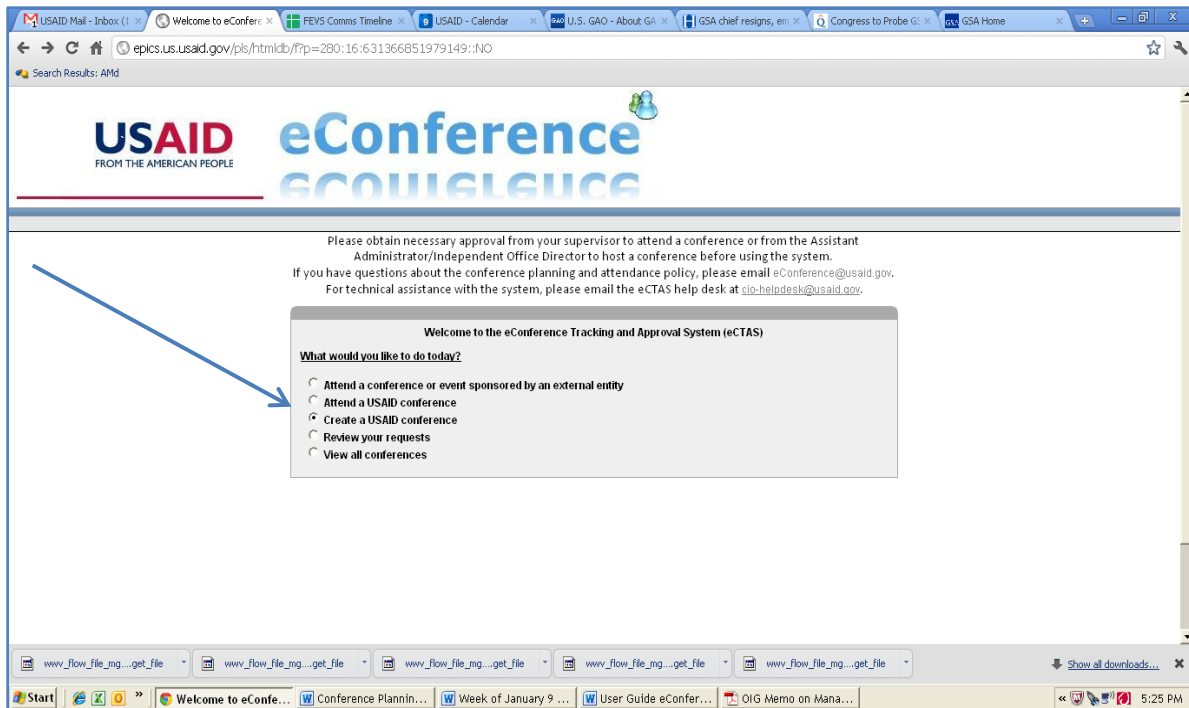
USAID Mail - Inbox (1 × | Welcome to eConfere × | FEVS Comms Timeline × | USAID - Calendar × | U.S. GAO - About GA × | GSA chief resigns, em × | Congress to Probe G × | GSA Home ×

epics.us.usaid.gov/pls/htmldb/f?p=280:16:631366851979149::NO

Search Results: AMd

USAID FROM THE AMERICAN PEOPLE

eConference

Please obtain necessary approval from your supervisor to attend a conference or from the Assistant Administrator/Independent Office Director to host a conference before using the system.
If you have questions about the conference planning and attendance policy, please email eConference@usaid.gov.
For technical assistance with the system, please email the eCTAS help desk at cio-helpdesk@usaid.gov.

Welcome to the eConference Tracking and Approval System (eCTAS)

What would you like to do today?

Attend a conference or event sponsored by an external entity
Attend a USAID conference
Create a USAID conference
Review your requests
View all conferences

wwv_flow_file_mg....get_file | wwv_flow_file_mg....get_file | wwv_flow_file_mg....get_file | wwv_flow_file_mg....get_file | wwv_flow_file_mg....get_file | Show all downloads... ×

Start | Welcome to eConfe... | Conference Plannin... | Week of January 9 ... | User Guide eConfer... | OIG Memo on Mana... | 5:25 PM